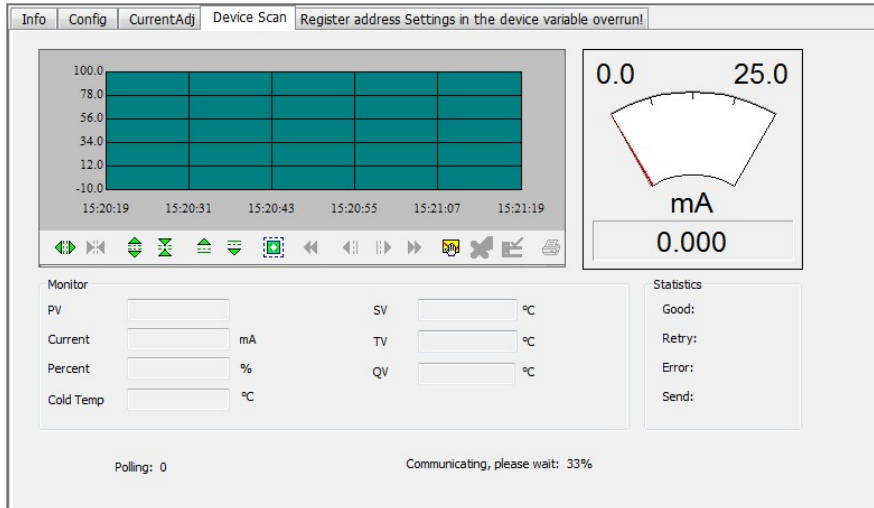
Info | Config | CurrentAdj | Device Scan | Register address Settings in the device variable overrun!

100.0
78.0
56.0
34.0
12.0
-10.0
15:20:19 15:20:31 15:20:43 15:20:55 15:21:07 15:21:19

0.0 25.0
mA
0.000

Monitor
PV
Current mA
Percent %
Cold Temp ℃
SV ℃
TV ℃
QV ℃

Statistics
Good:
Retry:
Error:
Send:

Polling: 0
Communicating, please wait: 33%